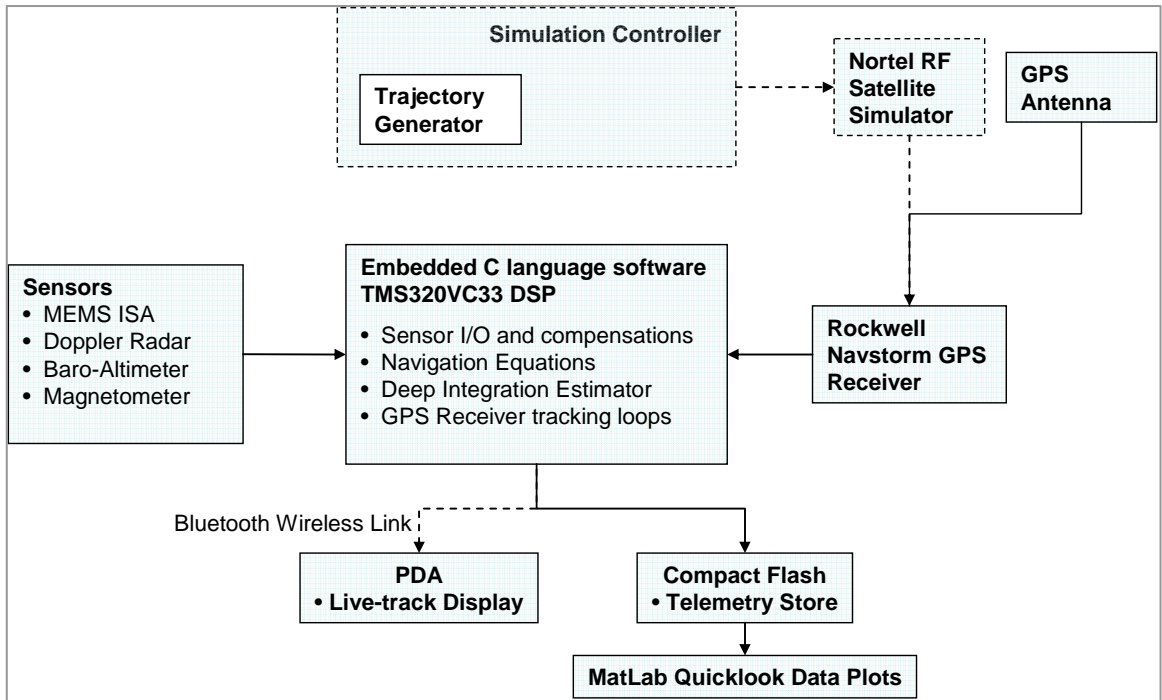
Simulation Controller

Trajectory Generator

Nortel RF Satellite Simulator

GPS Antenna

Sensors
• MEMS ISA
• Doppler Radar
• Baro-Altimeter
• Magnetometer

Embedded C language software TMS320VC33 DSP
• Sensor I/O and compensations
• Navigation Equations
• Deep Integration Estimator
• GPS Receiver tracking loops

Rockwell Navstorm GPS Receiver

Bluetooth Wireless Link

PDA
• Live-track Display

Compact Flash
• Telemetry Store

MatLab Quicklook Data Plots